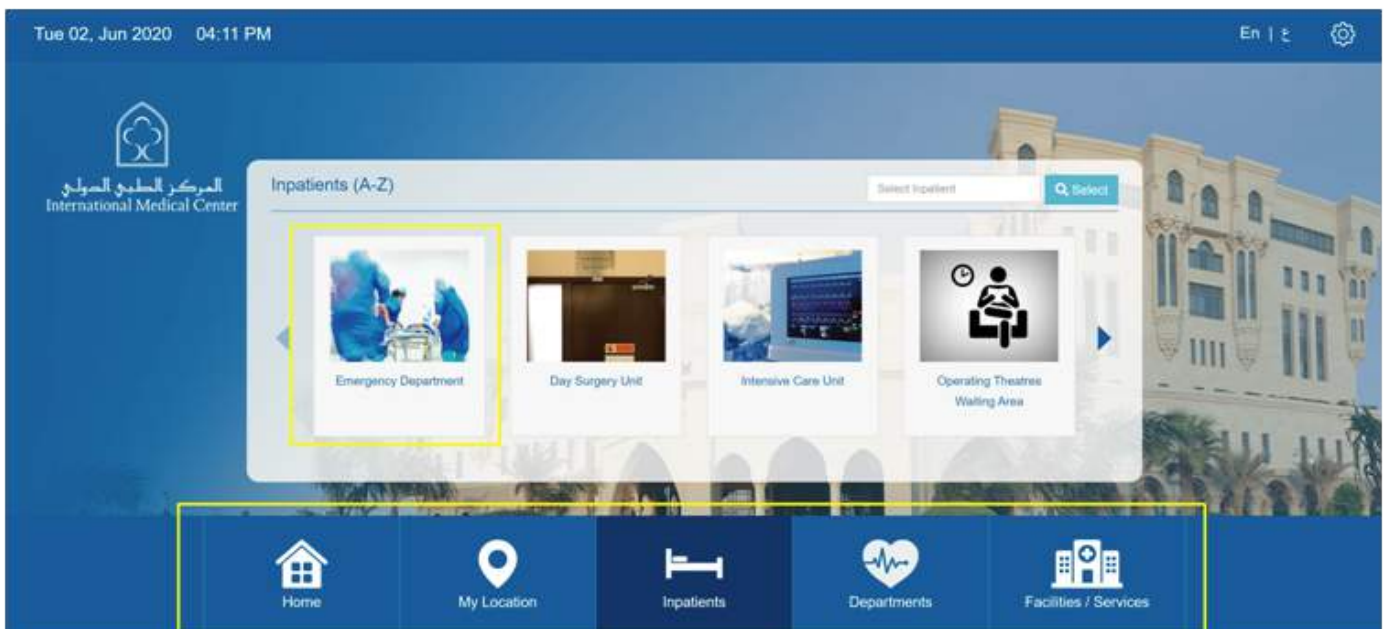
Tue 02, Jun 2020 04:11 PM

En | ع

المركز الطبي الدولي
International Medical Center

Inpatients (A-Z)

Select Inpatient

Select

Emergency Department

Day Surgery Unit

Intensive Care Unit

Operating Theatres Waiting Area

Home

My Location

Inpatients

Departments

Facilities / Services